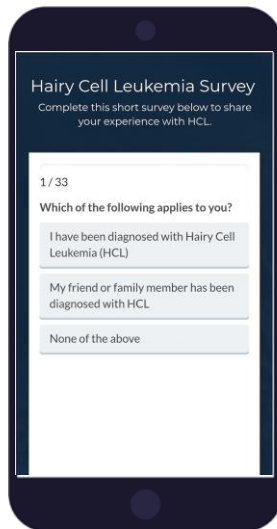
Hairy Cell Leukemia Survey

Complete this short survey below to share your experience with HCL.

1 / 33

Which of the following applies to you?

I have been diagnosed with Hairy Cell Leukemia (HCL)

My friend or family member has been diagnosed with HCL

None of the above